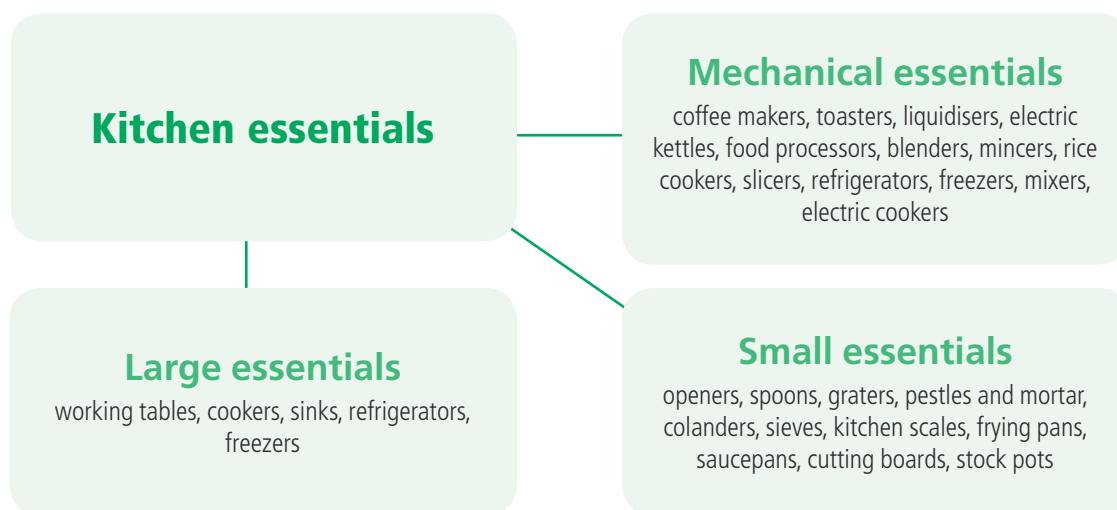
Kitchen essentials

Mechanical essentials
coffee makers, toasters, liquidisers, electric kettles, food processors, blenders, mincers, rice cookers, slicers, refrigerators, freezers, mixers, electric cookers

Large essentials
working tables, cookers, sinks, refrigerators, freezers

Small essentials
openers, spoons, graters, pestles and mortar, colanders, sieves, kitchen scales, frying pans, saucepans, cutting boards, stock pots